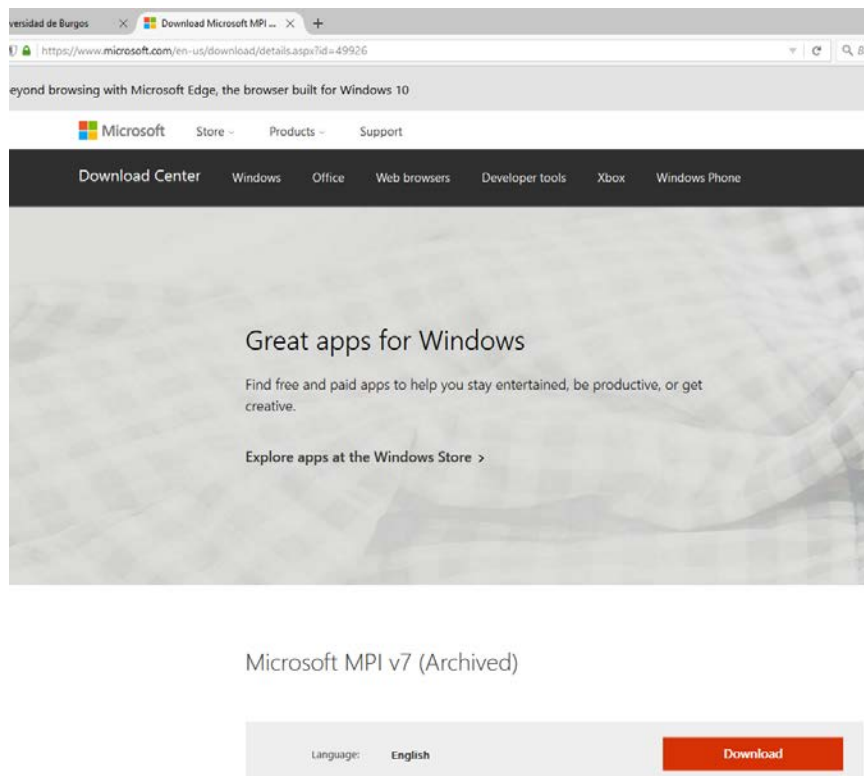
versidad de Burgos × Download Microsoft MPI ... × +

https://www.microsoft.com/en-us/download/details.aspx?id=49926

eyond browsing with Microsoft Edge, the browser built for Windows 10

Microsoft Store Products Support

Download Center Windows Office Web browsers Developer tools Xbox Windows Phone

Great apps for Windows

Find free and paid apps to help you stay entertained, be productive, or get creative.

Explore apps at the Windows Store >

Microsoft MPI v7 (Archived)

Language: English

Download